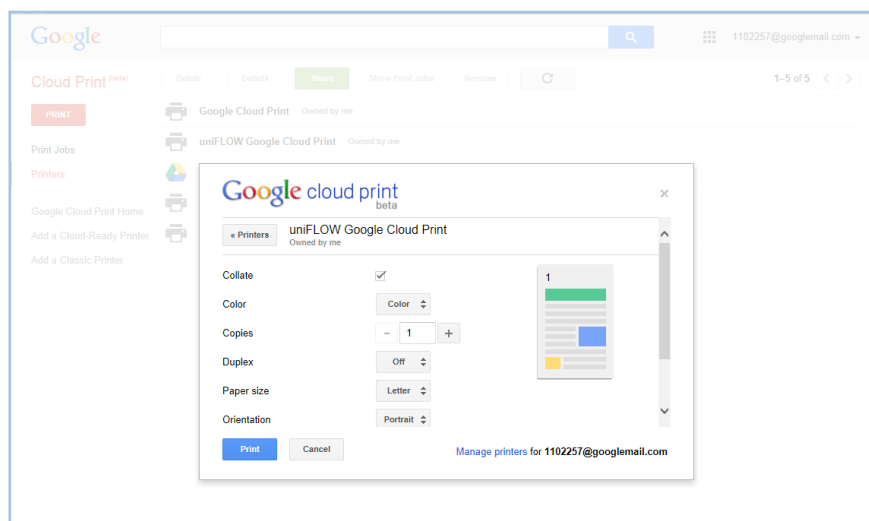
Google

1102257@googlemail.com

Cloud Print (beta)

PRINT

Print Jobs

Printers

Google Cloud Print Home

Add a Cloud-Ready Printer

Add a Classic Printer

Delete Details Share Show Print Jobs Rename

1–5 of 5

Google Cloud Print Owned by me

uniFLOW Google Cloud Print Owned by me

Google cloud print beta

×

« Printers

uniFLOW Google Cloud Print
Owned by me

Collate ✓

Color Color

Copies − 1 +

Duplex Off

Paper size Letter

Orientation Portrait

1

Print Cancel

Manage printers for 1102257@googlemail.com